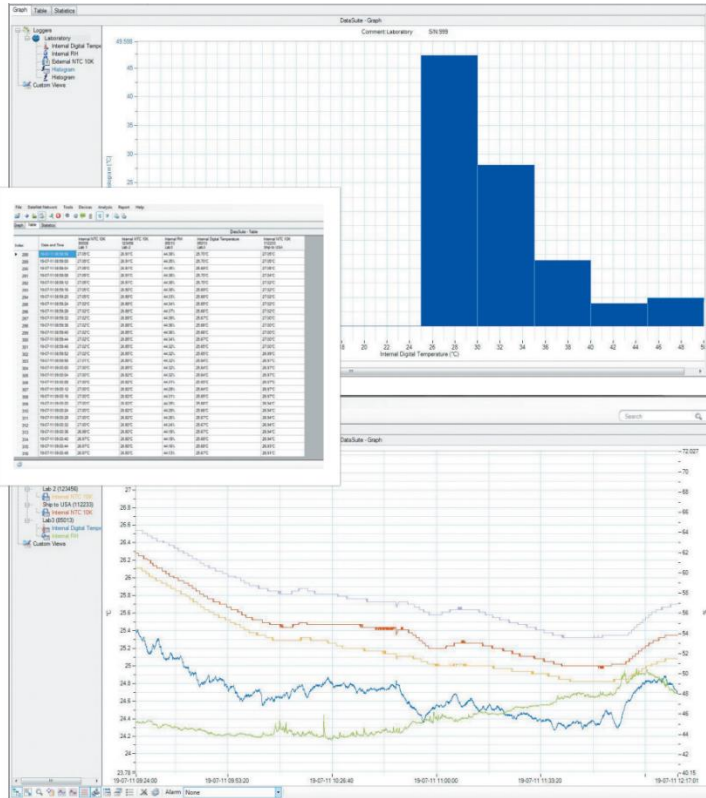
Graph Table Statistics

Loggers
Laboratory
Internal Digital Tempe
Internal RH
External NTC 10K
Halogen
Halogen
Custom Views

DataSuite - Graph

Comment Laboratory SN:999

49.556
45
40
35

18 20 22 24 26 28 30 32 34 36 38 40 42 44 46 48

Internal Digital Temperature (°C)

File DataNet Network Tools Devices Analysis Report Help

Graph Table Statistics

DataSuite - Table

| Index | Date and Time | Internal NTC 10K | Internal NTC 10K | Internal RH | Internal Digital Temperature | Internal NTC 10K |
|---|---|---|---|---|---|---|
| 289 | 19-07-11 09:58:00 | 27.05°C | 26.91°C | 44.39% | 25.75°C | 27.03°C |
| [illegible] | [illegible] | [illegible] | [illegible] | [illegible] | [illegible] | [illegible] |

Search

DataSuite - Graph

Lab 2 (123456)
Internal NTC 10K
Ship to USA (112233)
Internal NTC 10K
Lab3 (85013)
Internal Digital Tempe
Internal RH
Custom Views

27
26.8
26.6
26.4
26.2
26
25.8
25.6
25.4
25.2
25
24.8
24.6
24.4
24.2
24
23.78

72.027
70
68
66
64
62
60
58
56
54
52
50
48
46
44
42
40.15

°C

19-07-11 09:24:00 19-07-11 09:53:20 19-07-11 10:26:40 19-07-11 11:00:00 19-07-11 11:33:20 19-07-11 12:17:01

Alarm None